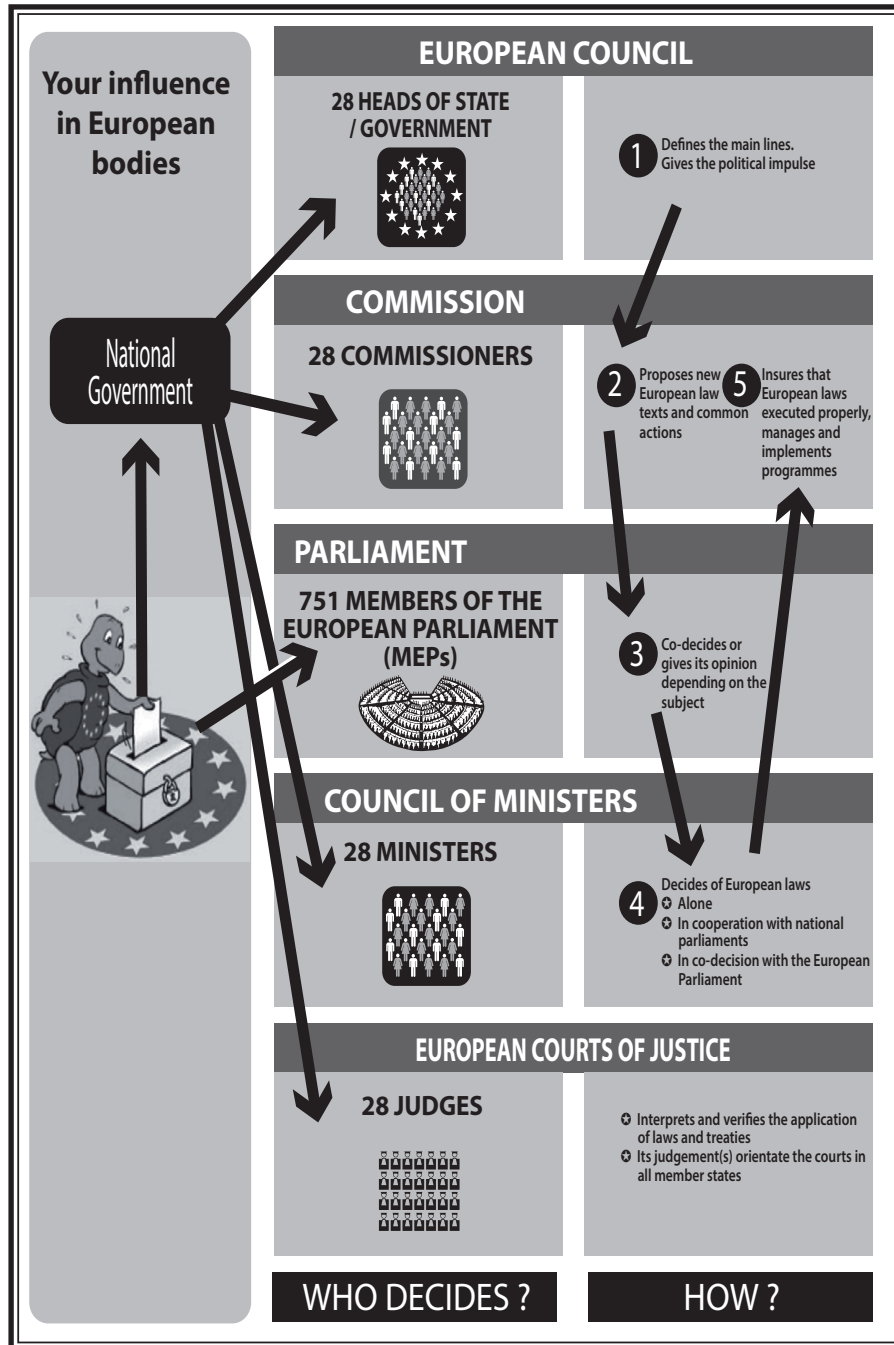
Your influence in European bodies

National Government

EUROPEAN COUNCIL

28 HEADS OF STATE / GOVERNMENT

1 Defines the main lines. Gives the political impulse

COMMISSION

28 COMMISSIONERS

2 Proposes new European law texts and common actions

5 Insures that European laws executed properly, manages and implements programmes

PARLIAMENT

751 MEMBERS OF THE EUROPEAN PARLIAMENT (MEPs)

3 Co-decides or gives its opinion depending on the subject

COUNCIL OF MINISTERS

28 MINISTERS

4 Decides of European laws
✪ Alone
✪ In cooperation with national parliaments
✪ In co-decision with the European Parliament

EUROPEAN COURTS OF JUSTICE

28 JUDGES

✪ Interprets and verifies the application of laws and treaties
✪ Its judgement(s) orientate the courts in all member states

WHO DECIDES ?

HOW ?